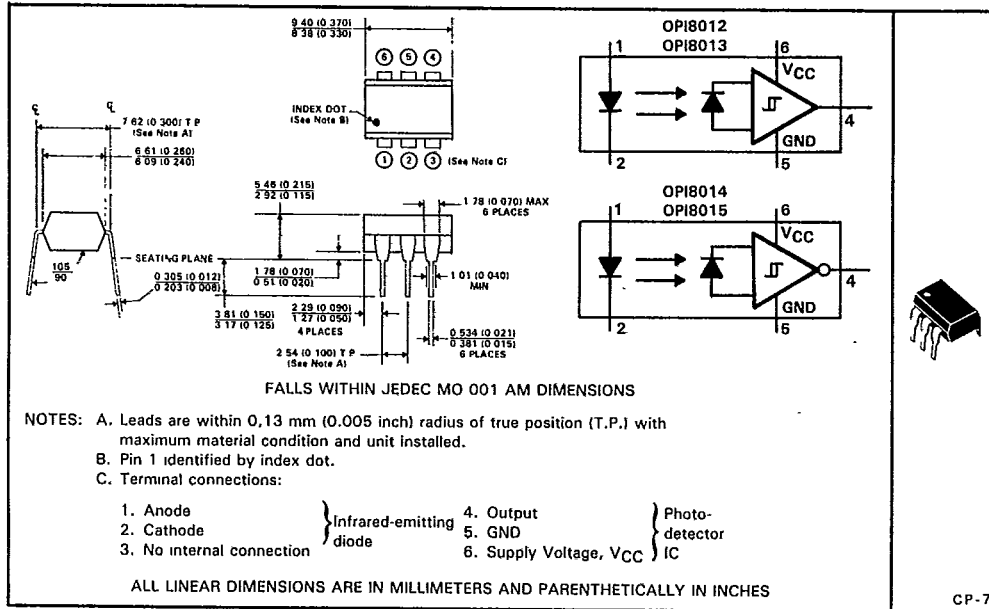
9 40 (0 370)
8 38 (0 330)

6 5 4

INDEX DOT (See Note B)

1 2 3 (See Note C)

℄ ℄

7 62 (0 300) T P (See Note A)

6 61 (0 260)
6 09 (0 240)

5 46 (0 215)
2 92 (0 115)

1 78 (0 070) MAX 6 PLACES

SEATING PLANE

$\frac{105}{90}$

0 305 (0 012)
0 203 (0 008)

1 78 (0 070)
0 51 (0 020)

1 01 (0 040) MIN

3 81 (0 150)
3 17 (0 125)

2 29 (0 090)
1 27 (0 050)
4 PLACES

0 534 (0 021)
0 381 (0 015)
6 PLACES

2 54 (0 100) T P (See Note A)

OPI8012
OPI8013

1 6 $V_{CC}$ 4 GND 2 5

OPI8014
OPI8015

1 6 $V_{CC}$ 4 GND 2 5

FALLS WITHIN JEDEC MO 001 AM DIMENSIONS

NOTES: A. Leads are within 0,13 mm (0.005 inch) radius of true position (T.P.) with maximum material condition and unit installed.
B. Pin 1 identified by index dot.
C. Terminal connections:

1. Anode
2. Cathode
3. No internal connection
} Infrared-emitting diode

4. Output
5. GND
6. Supply Voltage, $V_{CC}$
} Photo-detector IC

ALL LINEAR DIMENSIONS ARE IN MILLIMETERS AND PARENTHETICALLY IN INCHES

CP-7